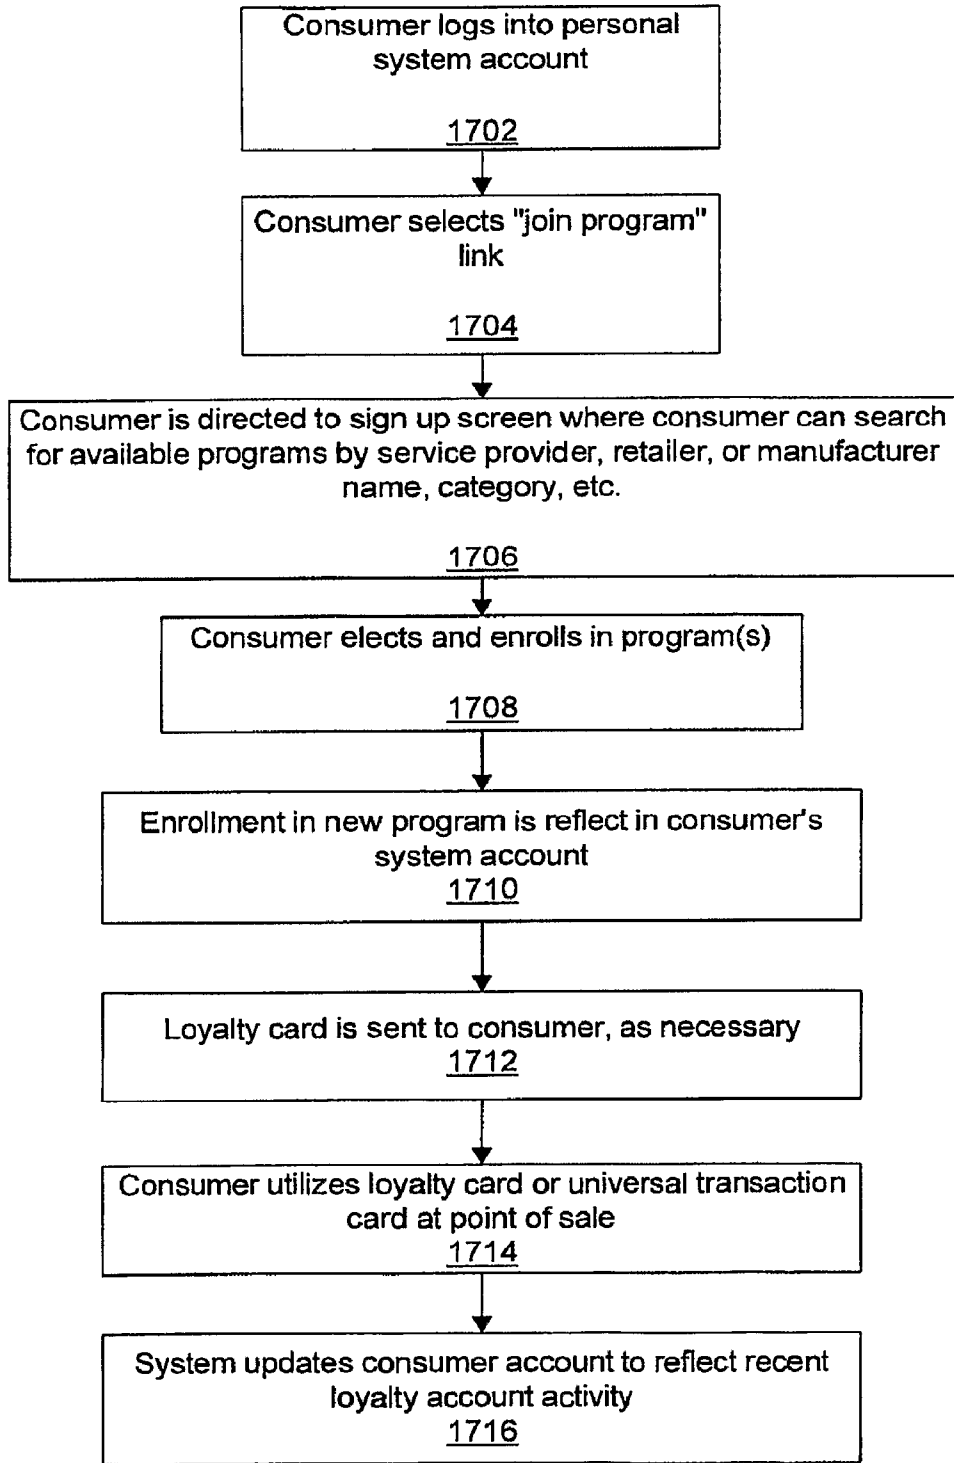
Consumer logs into personal system account

1702

Consumer selects "join program" link

1704

Consumer is directed to sign up screen where consumer can search for available programs by service provider, retailer, or manufacturer name, category, etc.

1706

Consumer elects and enrolls in program(s)

1708

Enrollment in new program is reflect in consumer's system account

1710

Loyalty card is sent to consumer, as necessary

1712

Consumer utilizes loyalty card or universal transaction card at point of sale

1714

System updates consumer account to reflect recent loyalty account activity

1716